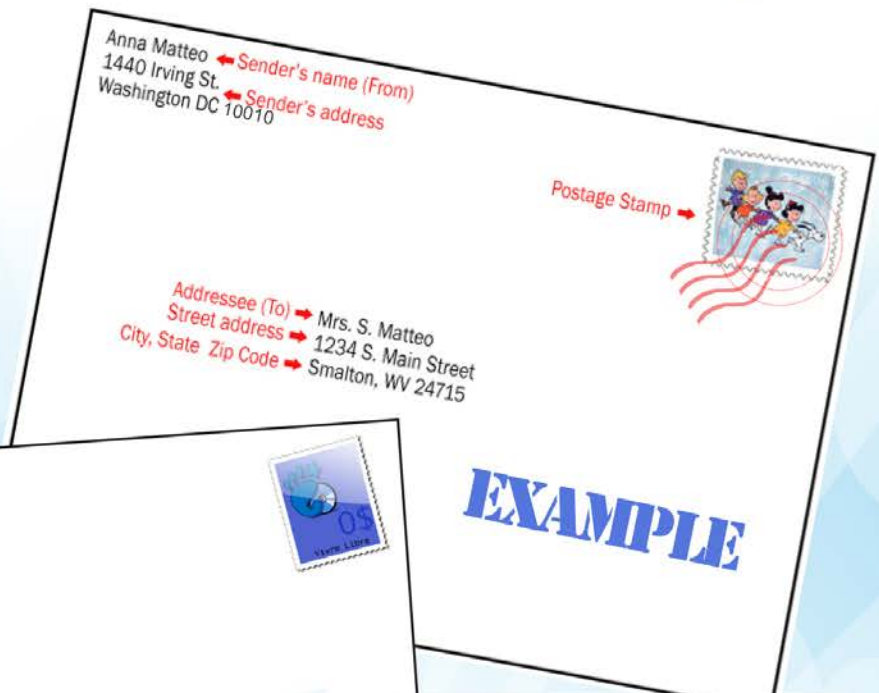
Anna Matteo ⬅ Sender's name (From)
1440 Irving St. ⬅ Sender's address
Washington DC 10010

Postage Stamp ➡

Addressee (To) ➡ Mrs. S. Matteo
Street address ➡ 1234 S. Main Street
City, State Zip Code ➡ Smalton, WV 24715

0$
Vive Libre

EXAMPLE